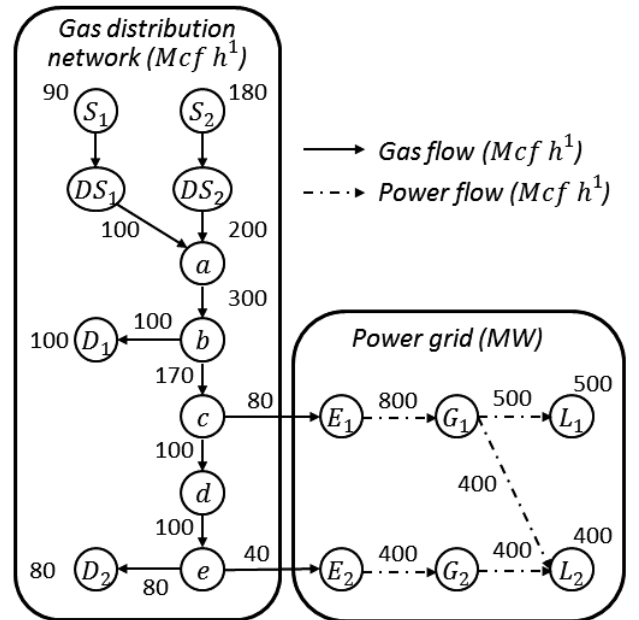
Gas distribution network ($Mcf\ h^1$)

90 $S_1$

$S_2$ 180

$DS_1$

$DS_2$

100

200

$a$

300

100 $D_1$ 100 $b$

170

$c$ 80

100

$d$

100

80 $D_2$ 80 $e$ 40

Gas flow ($Mcf\ h^1$)

Power flow ($Mcf\ h^1$)

Power grid (MW)

$E_1$ 800 $G_1$ 500 $L_1$ 500

400

$E_2$ 400 $G_2$ 400 $L_2$ 400